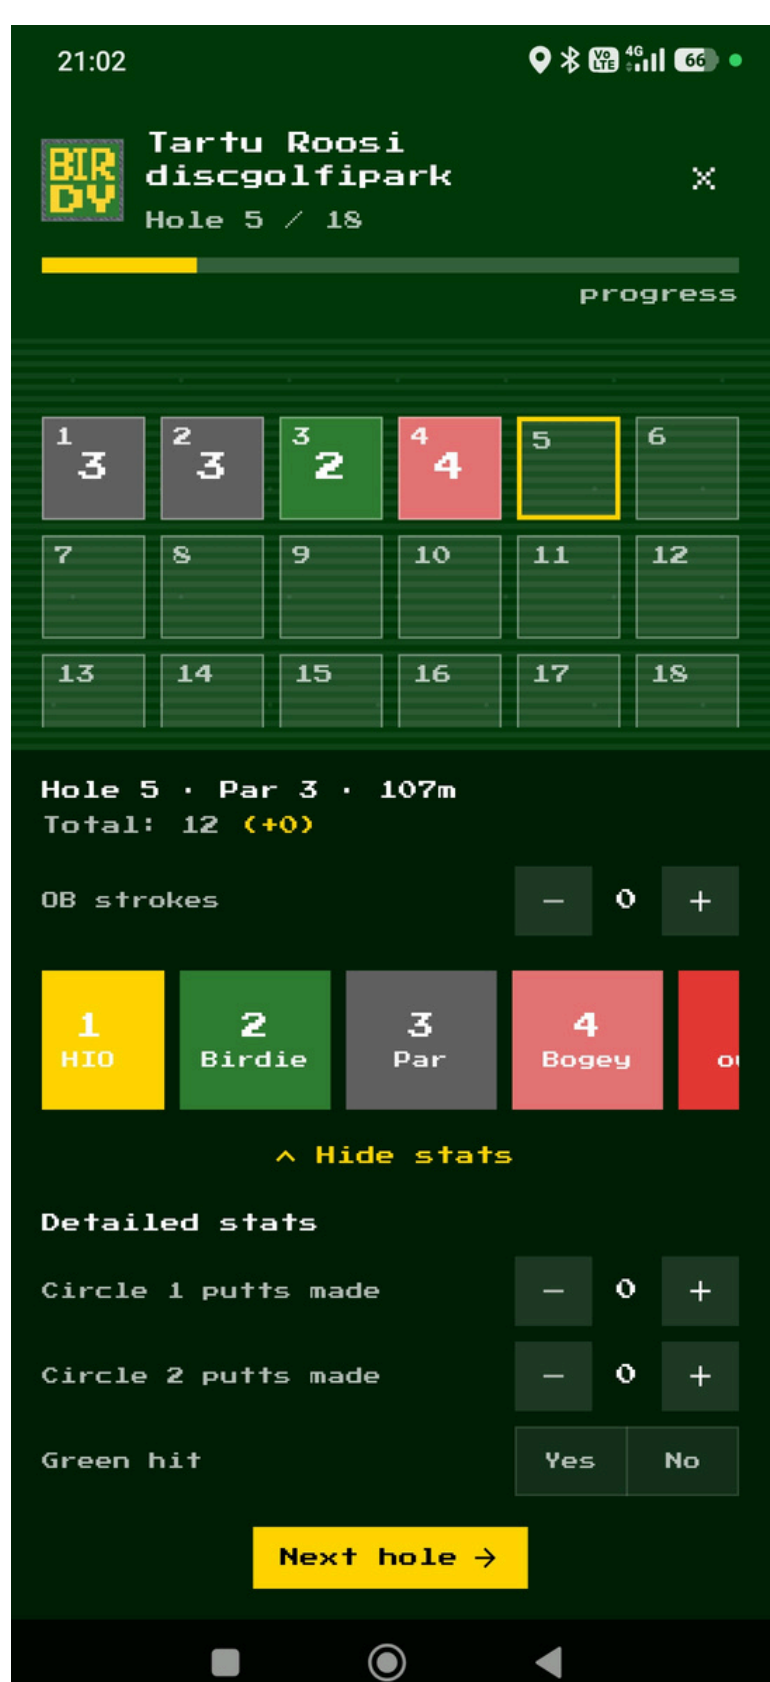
21:02

4G 66

BIR DY

Tartu Roosi discgolfipark

Hole 5 / 18

×

progress

| 1 3 | 2 3 | 3 2 | 4 4 | 5 | 6 |
|---|---|---|---|---|---|
| 7 | 8 | 9 | 10 | 11 | 12 |
| 13 | 14 | 15 | 16 | 17 | 18 |

Hole 5 · Par 3 · 107m
Total: 12 (+0)

OB strokes – 0 +

1 HIO
2 Birdie
3 Par
4 Bogey
o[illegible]

^ Hide stats

Detailed stats

Circle 1 putts made – 0 +

Circle 2 putts made – 0 +

Green hit Yes No

Next hole →